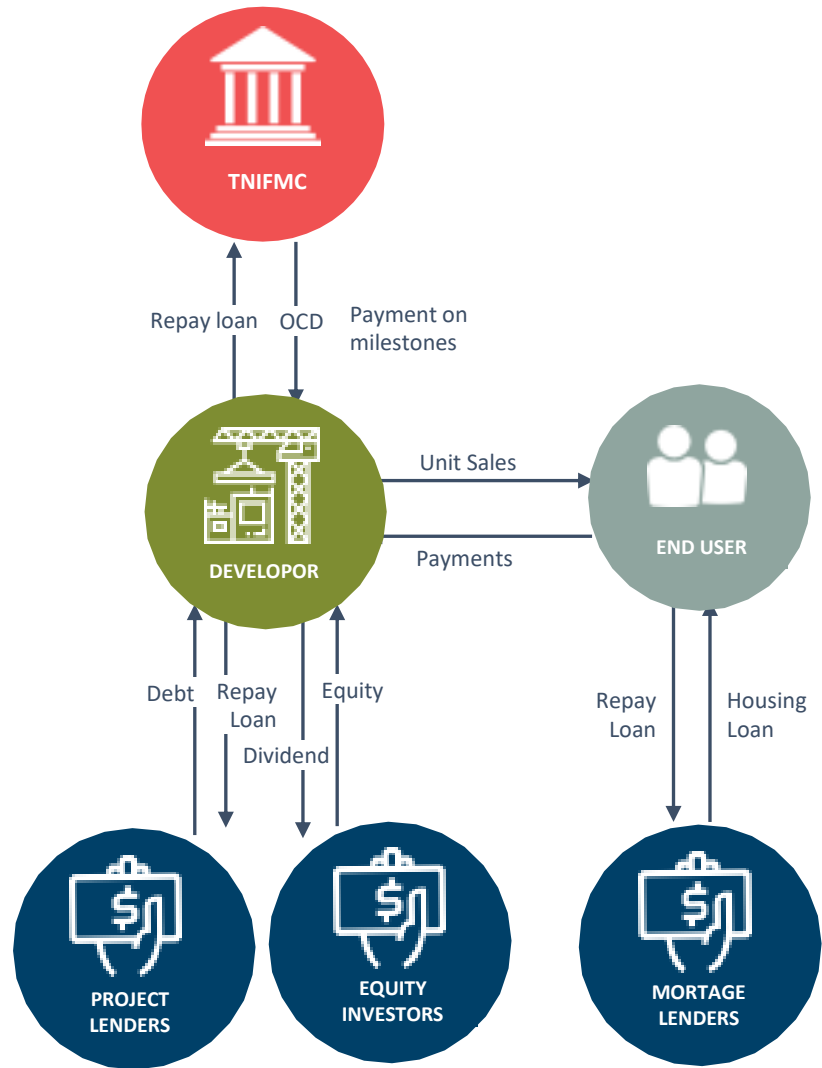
TNIFMC

Repay loan

OCD

Payment on milestones

DEVELOPOR

Unit Sales

Payments

END USER

Debt

Repay Loan

Dividend

Equity

Repay Loan

Housing Loan

$

PROJECT LENDERS

$

EQUITY INVESTORS

$

MORTAGE LENDERS